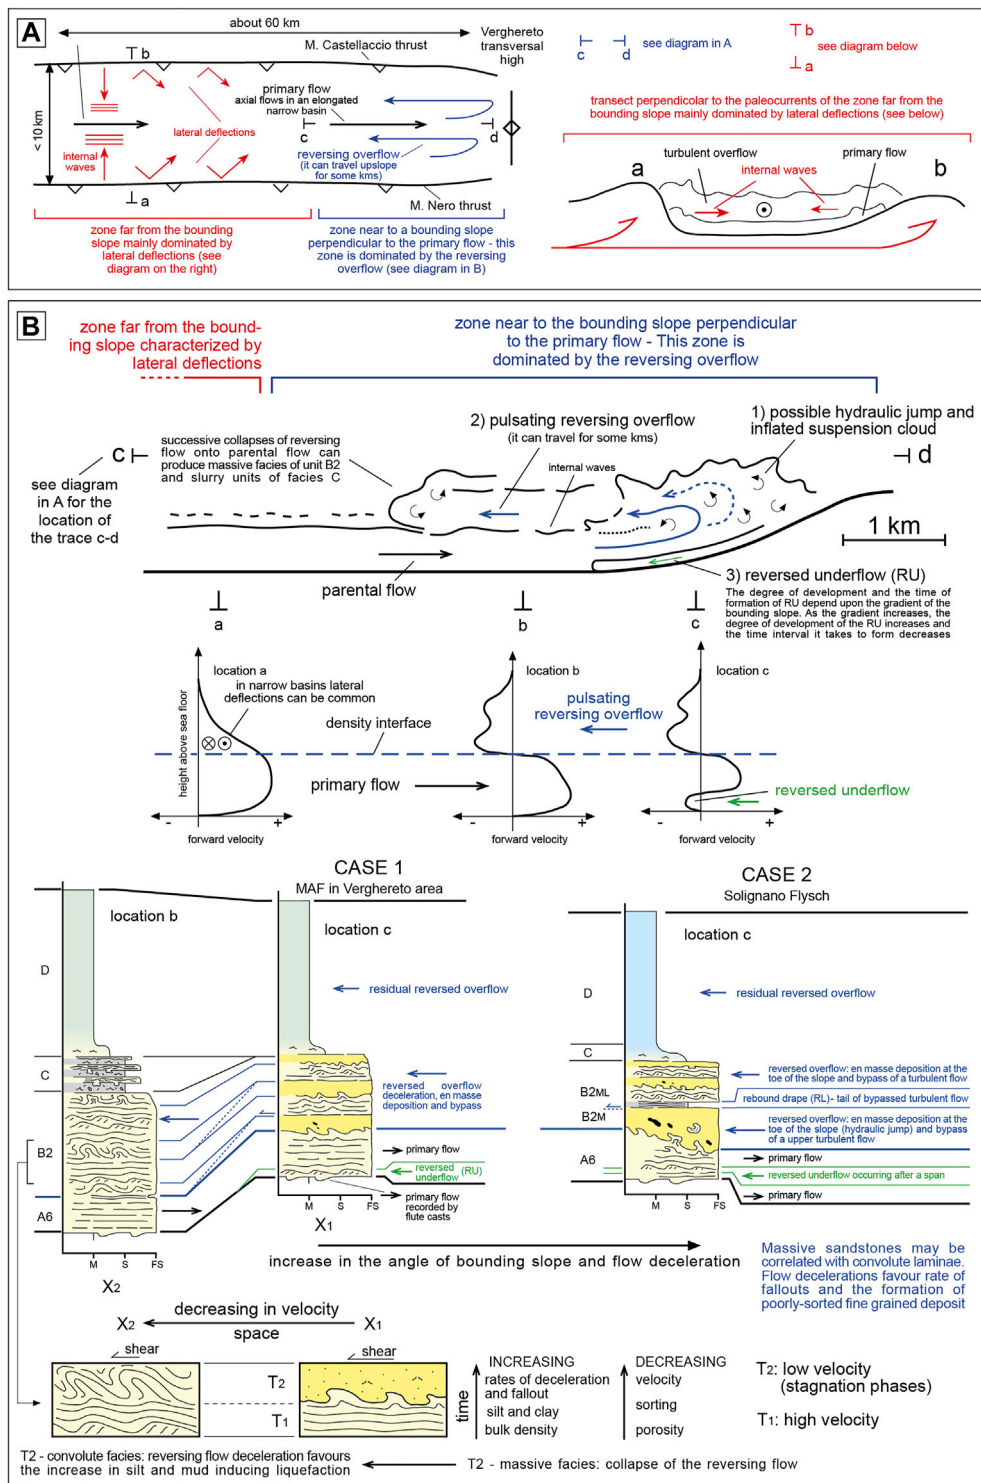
A

about 60 km

M. Castellaccio thrust

Verghereto transversal high

b

primary flow
axial flows in an elongated narrow basin

lateral deflections

internal waves

< 10 km

c

d

reversing overflow
(it can travel upslope for some kms)

a

M. Nero thrust

zone far from the bounding slope mainly dominated by lateral deflections (see diagram on the right)

zone near to a bounding slope perpendicular to the primary flow - this zone is dominated by the reversing overflow (see diagram in B)

c d see diagram in A

b
a see diagram below

transect perpendicolar to the paleocurrents of the zone far from the bounding slope mainly dominated by lateral deflections (see below)

turbulent overflow

primary flow

a

internal waves

b

B

zone far from the bounding slope characterized by lateral deflections

zone near to the bounding slope perpendicular to the primary flow - This zone is dominated by the reversing overflow

2) pulsating reversing overflow
(it can travel for some kms)

1) possible hydraulic jump and inflated suspension cloud

c

successive collapses of reversing flow onto parental flow can produce massive facies of unit B2 and slurry units of facies C

internal waves

d

see diagram in A for the location of the trace c-d

1 km

parental flow

3) reversed underflow (RU)
The degree of development and the time of formation of RU depend upon the gradient of the bounding slope. As the gradient increases, the degree of development of the RU increases and the time interval it takes to form decreases

a

b

c

location a
in narrow basins lateral deflections can be common

height above sea floor

density interface

primary flow

- + forward velocity

location b

pulsating reversing overflow

- + forward velocity

location c

reversed underflow

- + forward velocity

CASE 1
MAF in Verghereto area

location b

location c

D

residual reversed overflow

C

reversed overflow deceleration, en masse deposition and bypass

B2

primary flow

reversed underflow (RU)

A6

primary flow recorded by flute casts

M S FS

X1

M S FS

X2

CASE 2
Solignano Flysch

location c

D

residual reversed overflow

C

reversed overflow: en masse deposition at the toe of the slope and bypass of a turbulent flow

B2ML

rebound drape (RL)- tail of bypassed turbulent flow

B2M

reversed overflow: en masse deposition at the toe of the slope (hydraulic jump) and bypass of a upper turbulent flow

A6

primary flow

reversed underflow occurring after a span

primary flow

M S FS

increase in the angle of bounding slope and flow deceleration

Massive sandstones may be correlated with convolute laminae. Flow decelerations favour rate of fallouts and the formation of poorly-sorted fine grained deposit

X2 decreasing in velocity X1
space

shear

T2

T1

shear

time

INCREASING
rates of deceleration and fallout
silt and clay
bulk density

DECREASING
velocity
sorting
porosity

T2: low velocity (stagnation phases)

T1: high velocity

T2 - convolute facies: reversing flow deceleration favours the increase in silt and mud inducing liquefaction

T2 - massive facies: collapse of the reversing flow